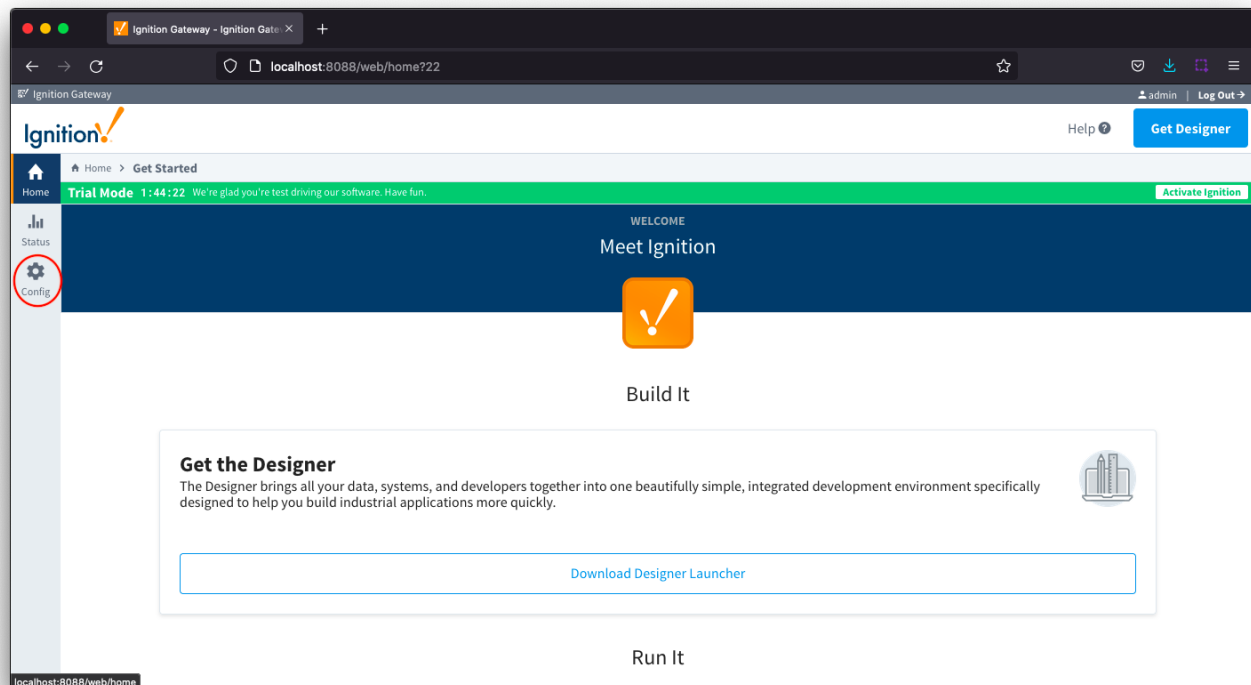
Ignition Gateway - Ignition Gate

localhost:8088/web/home?22

Ignition Gateway

admin | Log Out

Ignition

Help

Get Designer

Home

Status

Config

Home > Get Started

Trial Mode 1:44:22 We're glad you're test driving our software. Have fun.

Activate Ignition

WELCOME

Meet Ignition

Build It

Get the Designer

The Designer brings all your data, systems, and developers together into one beautifully simple, integrated development environment specifically designed to help you build industrial applications more quickly.

Download Designer Launcher

Run It

localhost:8088/web/home